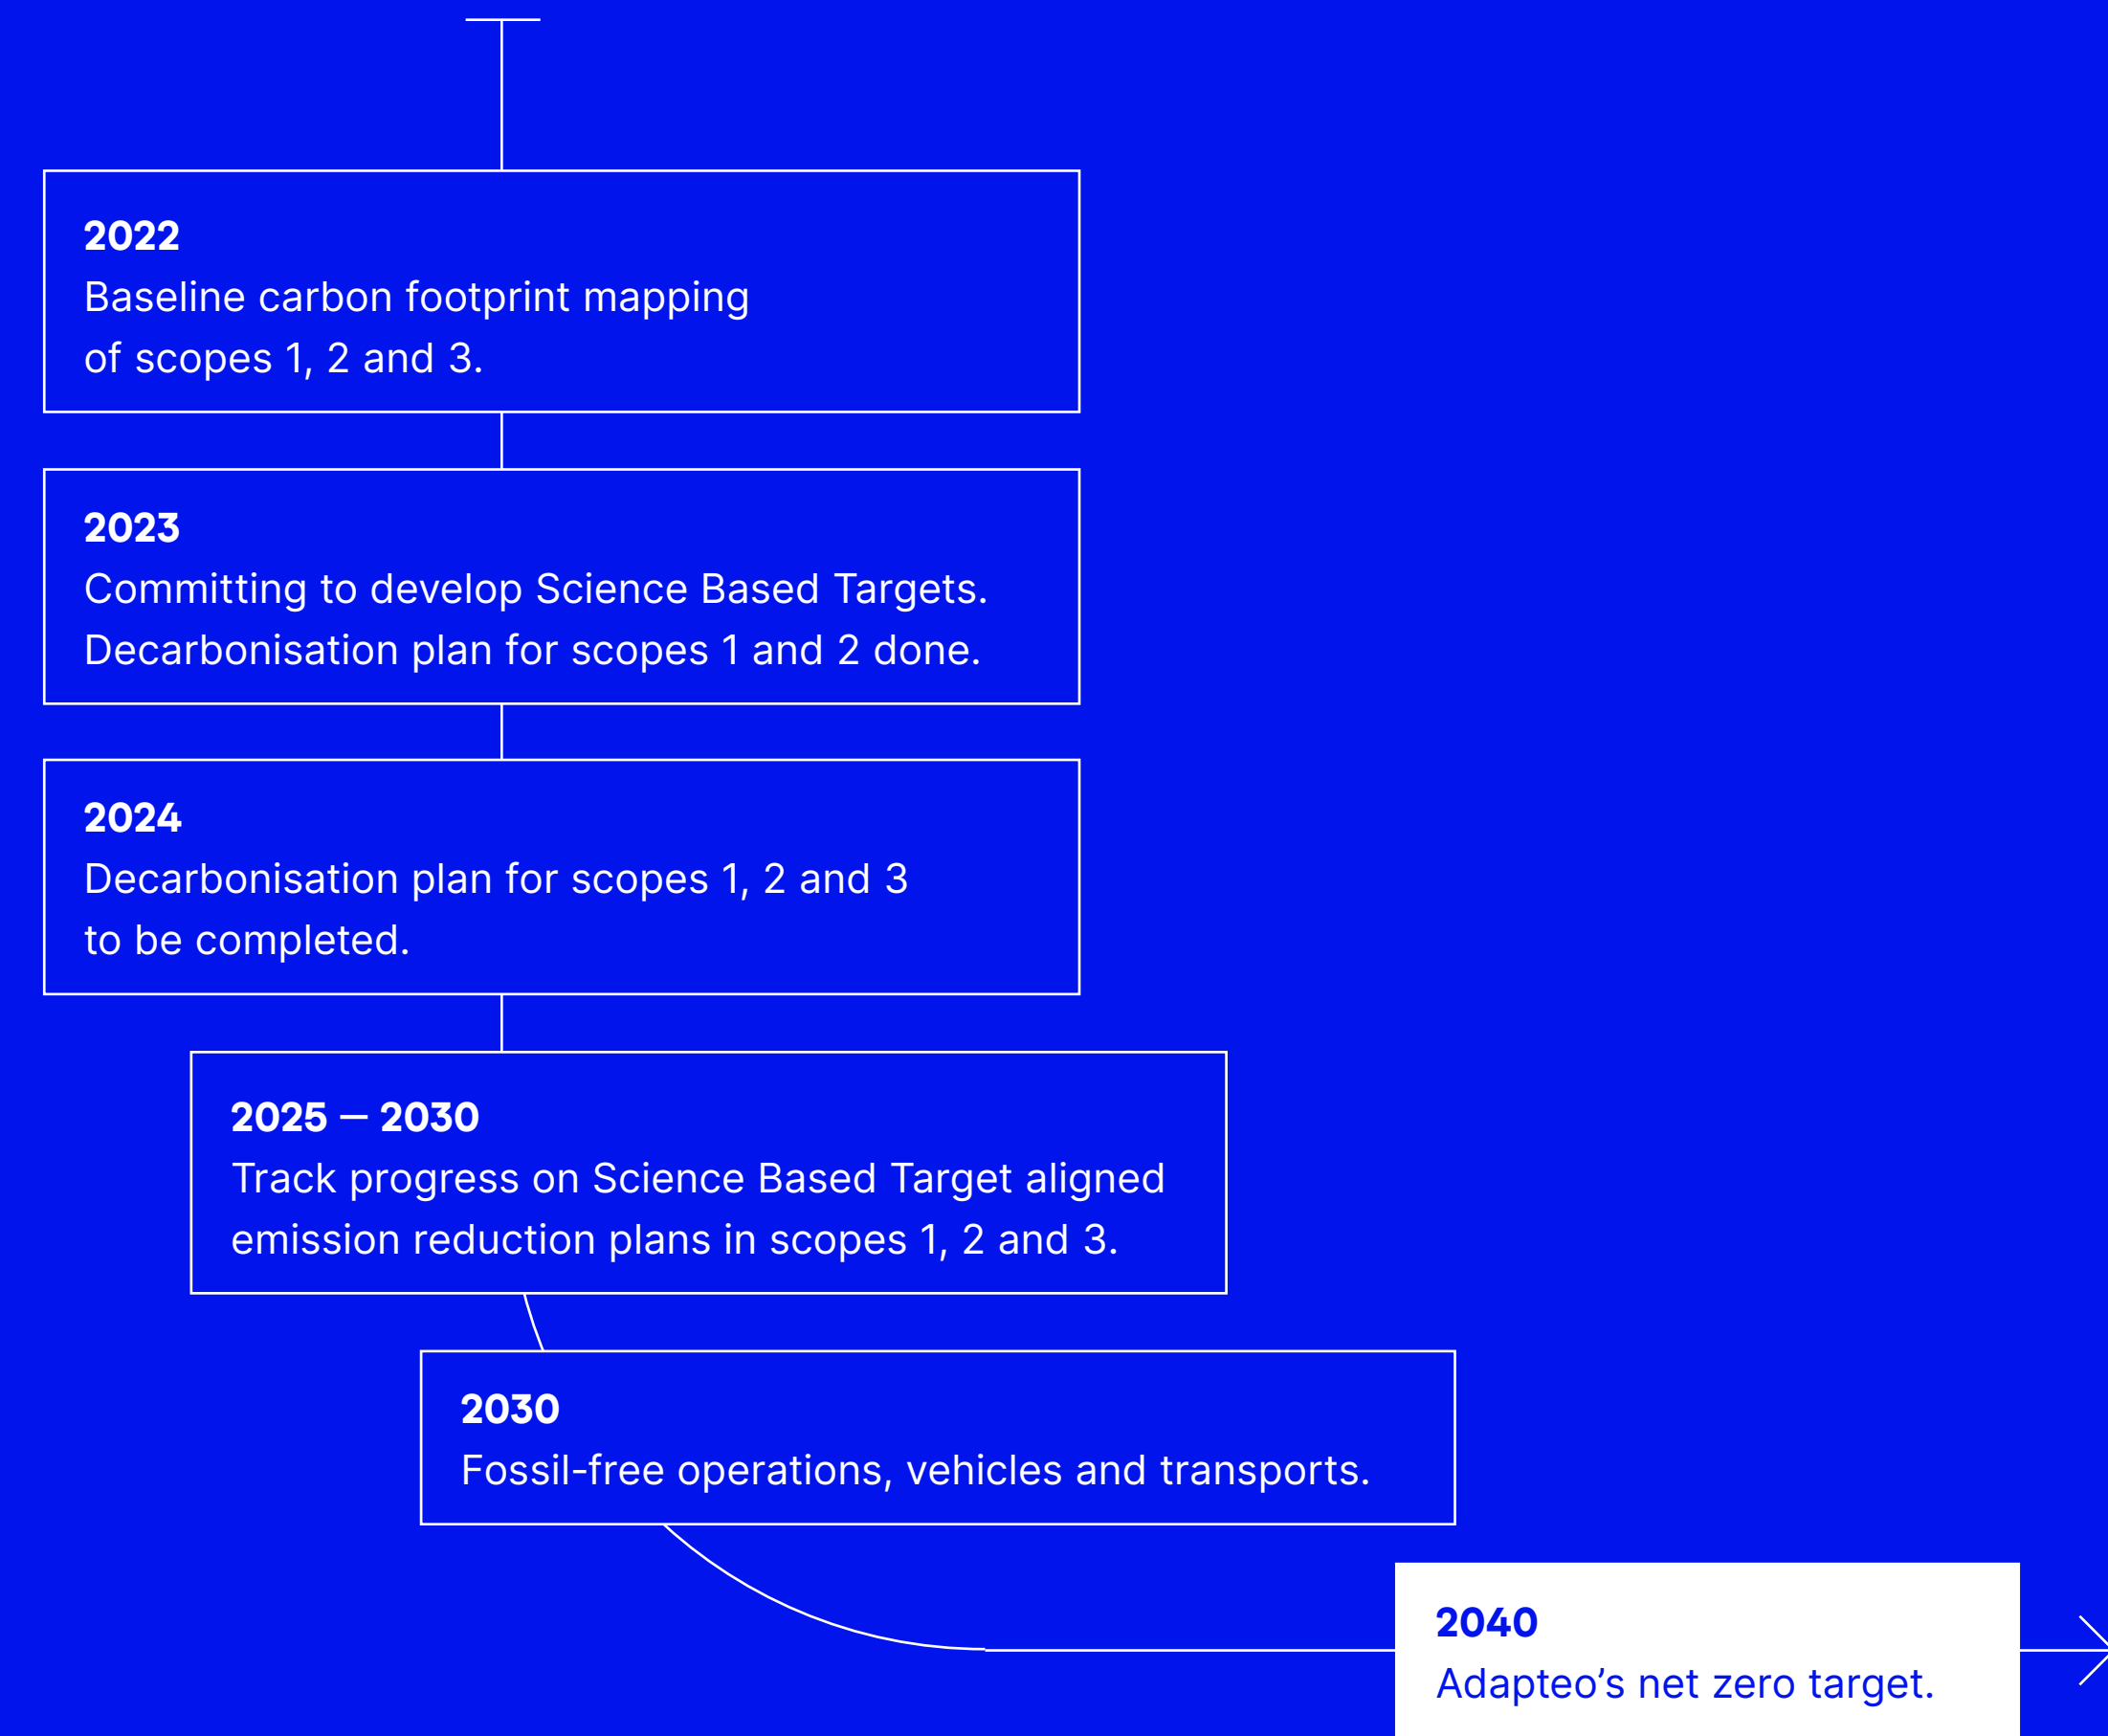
2022
Baseline carbon footprint mapping of scopes 1, 2 and 3.

2023
Committing to develop Science Based Targets. Decarbonisation plan for scopes 1 and 2 done.

2024
Decarbonisation plan for scopes 1, 2 and 3 to be completed.

2025 – 2030
Track progress on Science Based Target aligned emission reduction plans in scopes 1, 2 and 3.

2030
Fossil-free operations, vehicles and transports.

2040
Adapteo’s net zero target.